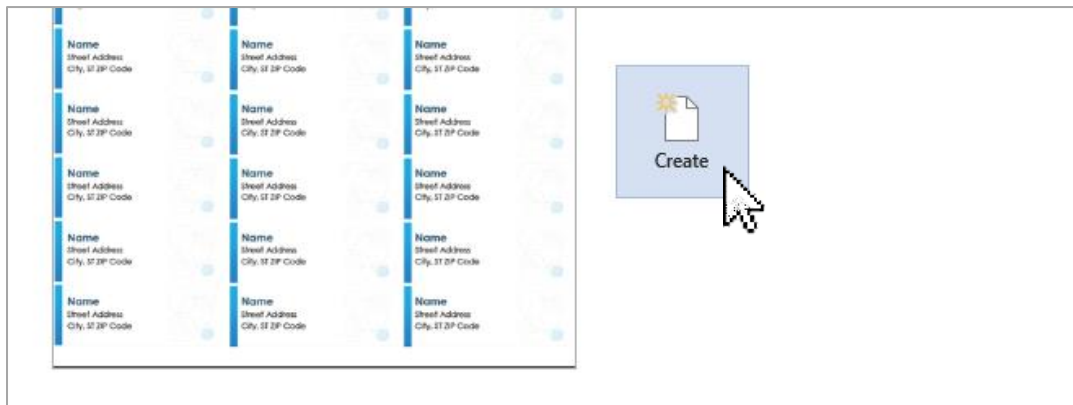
Name
Street Address
City, ST ZIP Code

Name
Street Address
City, ST ZIP Code

Name
Street Address
City, ST ZIP Code

Name
Street Address
City, ST ZIP Code

Name
Street Address
City, ST ZIP Code

Name
Street Address
City, ST ZIP Code

Name
Street Address
City, ST ZIP Code

Name
Street Address
City, ST ZIP Code

Name
Street Address
City, ST ZIP Code

Name
Street Address
City, ST ZIP Code

Name
Street Address
City, ST ZIP Code

Name
Street Address
City, ST ZIP Code

Name
Street Address
City, ST ZIP Code

Name
Street Address
City, ST ZIP Code

Name
Street Address
City, ST ZIP Code

Create